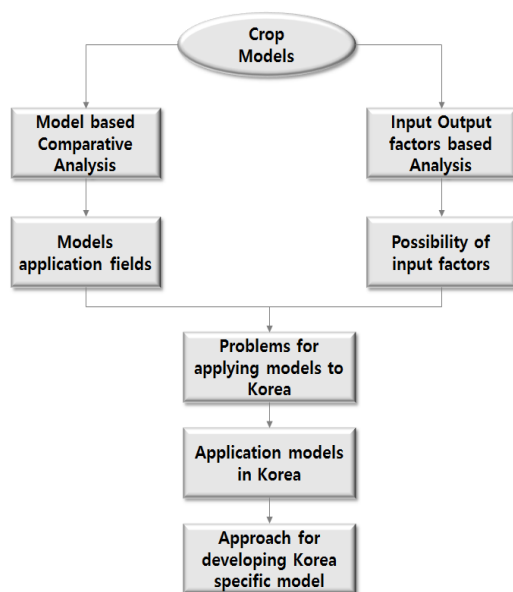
Crop Models

Model based Comparative Analysis

Input Output factors based Analysis

Models application fields

Possibility of input factors

Problems for applying models to Korea

Application models in Korea

Approach for developing Korea specific model